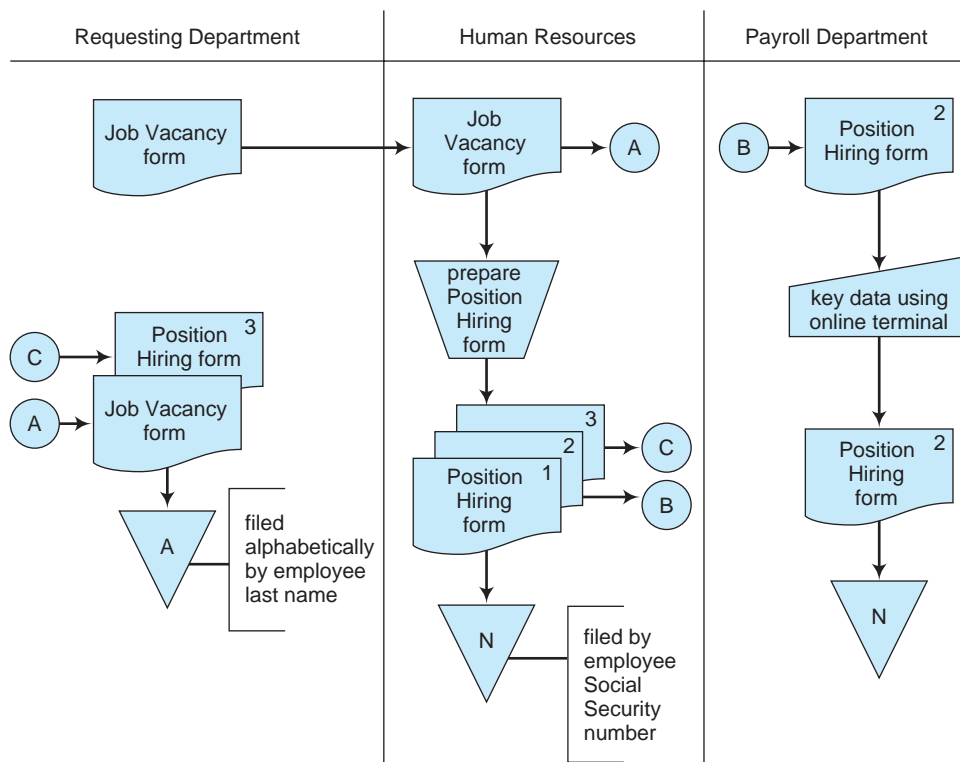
Requesting Department

Job Vacancy form

C

Position Hiring form 3

A

Job Vacancy form

A

filed alphabetically by employee last name

Human Resources

Job Vacancy form

A

prepare Position Hiring form

3

2

Position Hiring form 1

C

B

N

filed by employee Social Security number

Payroll Department

B

Position Hiring form 2

key data using online terminal

Position Hiring form 2

N